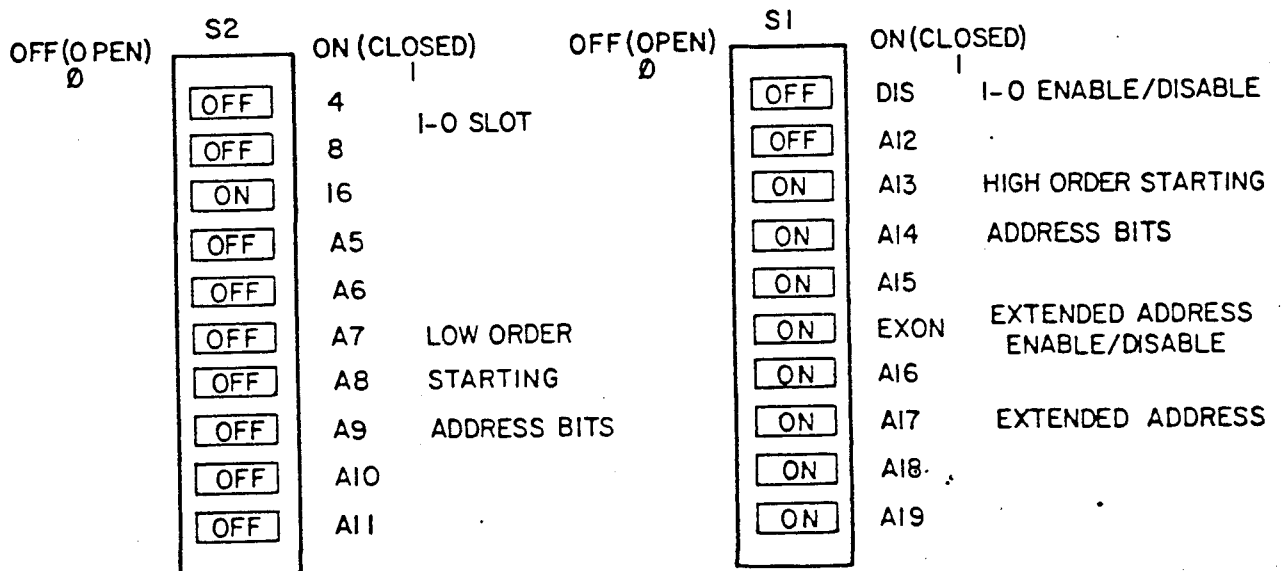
S2

OFF (OPEN)
Ø

ON (CLOSED)
I

| | | |
|---|---|---|
| OFF | 4 | I-O SLOT |
| OFF | 8 | |
| ON | 16 | |
| OFF | A5 | |
| OFF | A6 | |
| OFF | A7 | LOW ORDER |
| OFF | A8 | STARTING |
| OFF | A9 | ADDRESS BITS |
| OFF | A10 | |
| OFF | A11 | |

S1

OFF (OPEN)
Ø

ON (CLOSED)
I

| | | |
|---|---|---|
| OFF | DIS | I-O ENABLE/DISABLE |
| OFF | A12 | |
| ON | A13 | HIGH ORDER STARTING |
| ON | A14 | ADDRESS BITS |
| ON | A15 | |
| ON | EXON | EXTENDED ADDRESS ENABLE/DISABLE |
| ON | A16 | |
| ON | A17 | EXTENDED ADDRESS |
| ON | A18 | |
| ON | A19 | |